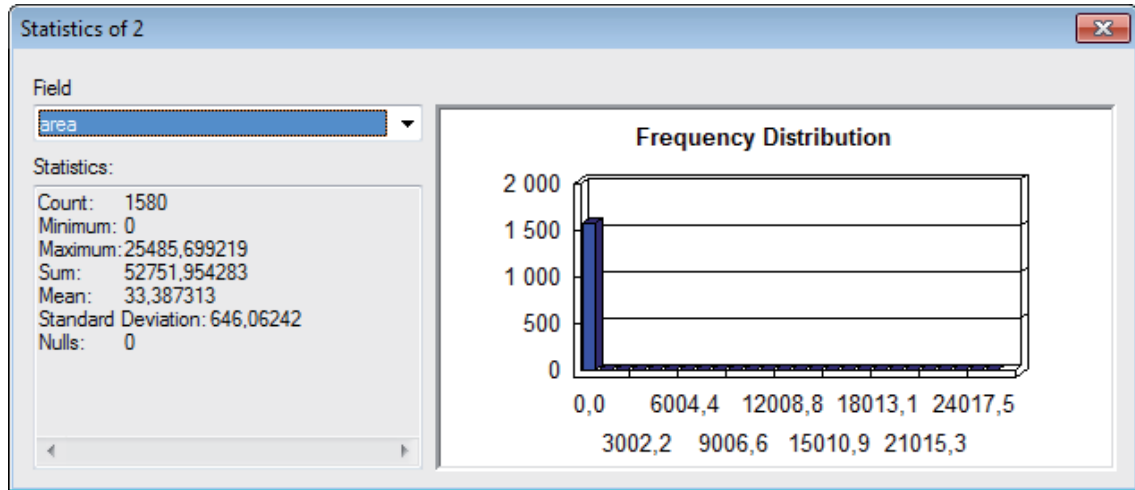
Statistics of 2

Field

area

Statistics:

Count: 1580
Minimum: 0
Maximum: 25485,699219
Sum: 52751,954283
Mean: 33,387313
Standard Deviation: 646,06242
Nulls: 0

Frequency Distribution

2 000
1 500
1 000
500
0

0,0 6004,4 12008,8 18013,1 24017,5
3002,2 9006,6 15010,9 21015,3